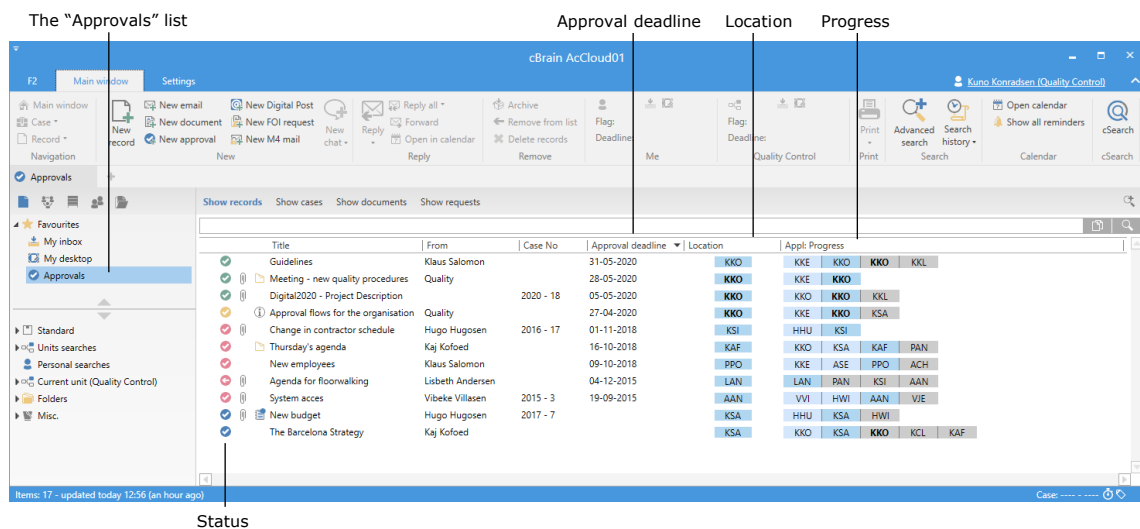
The "Approvals" list

Approval deadline

Location

Progress

cBrain AcCloud01

F2 Main window Settings

Kuno Konradsen (Quality Control)

Main window
Case
Record
Navigation

New record

New email
New document
New approval

New Digital Post
New FOI request
New M4 mail

New chat

New

Reply

Reply all
Forward
Open in calendar

Reply

Archive
Remove from list
Delete records

Remove

Flag:
Deadline:

Me

Flag:
Deadline:

Quality Control

Print

Print

Advanced search

Search history

Search

Open calendar
Show all reminders

Calendar

cSearch

cSearch

Approvals

Favourites
My inbox
My desktop
Approvals

Standard
Units searches
Personal searches
Current unit (Quality Control)
Folders
Misc.

Show records Show cases Show documents Show requests

| Title | From | Case No | Approval deadline | Location | Appl: Progress |
|---|---|---|---|---|---|
| Guidelines | Klaus Salomon | | 31-05-2020 | KKO | KKE KKO KKO KKL |
| Meeting - new quality procedures | Quality | | 28-05-2020 | KKO | KKE KKO |
| Digital2020 - Project Description | | 2020 - 18 | 05-05-2020 | KKO | KKO KKO KKL |
| Approval flows for the organisation | Quality | | 27-04-2020 | KKO | KKE KKO KSA |
| Change in contractor schedule | Hugo Hugosen | 2016 - 17 | 01-11-2018 | KSI | HHU KSI |
| Thursday's agenda | Kaj Kofoed | | 16-10-2018 | KAF | KKO KSA KAF PAN |
| New employees | Klaus Salomon | | 09-10-2018 | PPO | KKE ASE PPO ACH |
| Agenda for floorwalking | Lisbeth Andersen | | 04-12-2015 | LAN | LAN PAN KSI AAN |
| System acces | Vibeke Villasen | 2015 - 3 | 19-09-2015 | AAN | VVI HWI AAN VJE |
| New budget | Hugo Hugosen | 2017 - 7 | | KSA | HHU KSA HWI |
| The Barcelona Strategy | Kaj Kofoed | | | KSA | KKO KSA KKO KCL KAF |

Items: 17 - updated today 12:56 (an hour ago)

Case: ---- - ----

Status